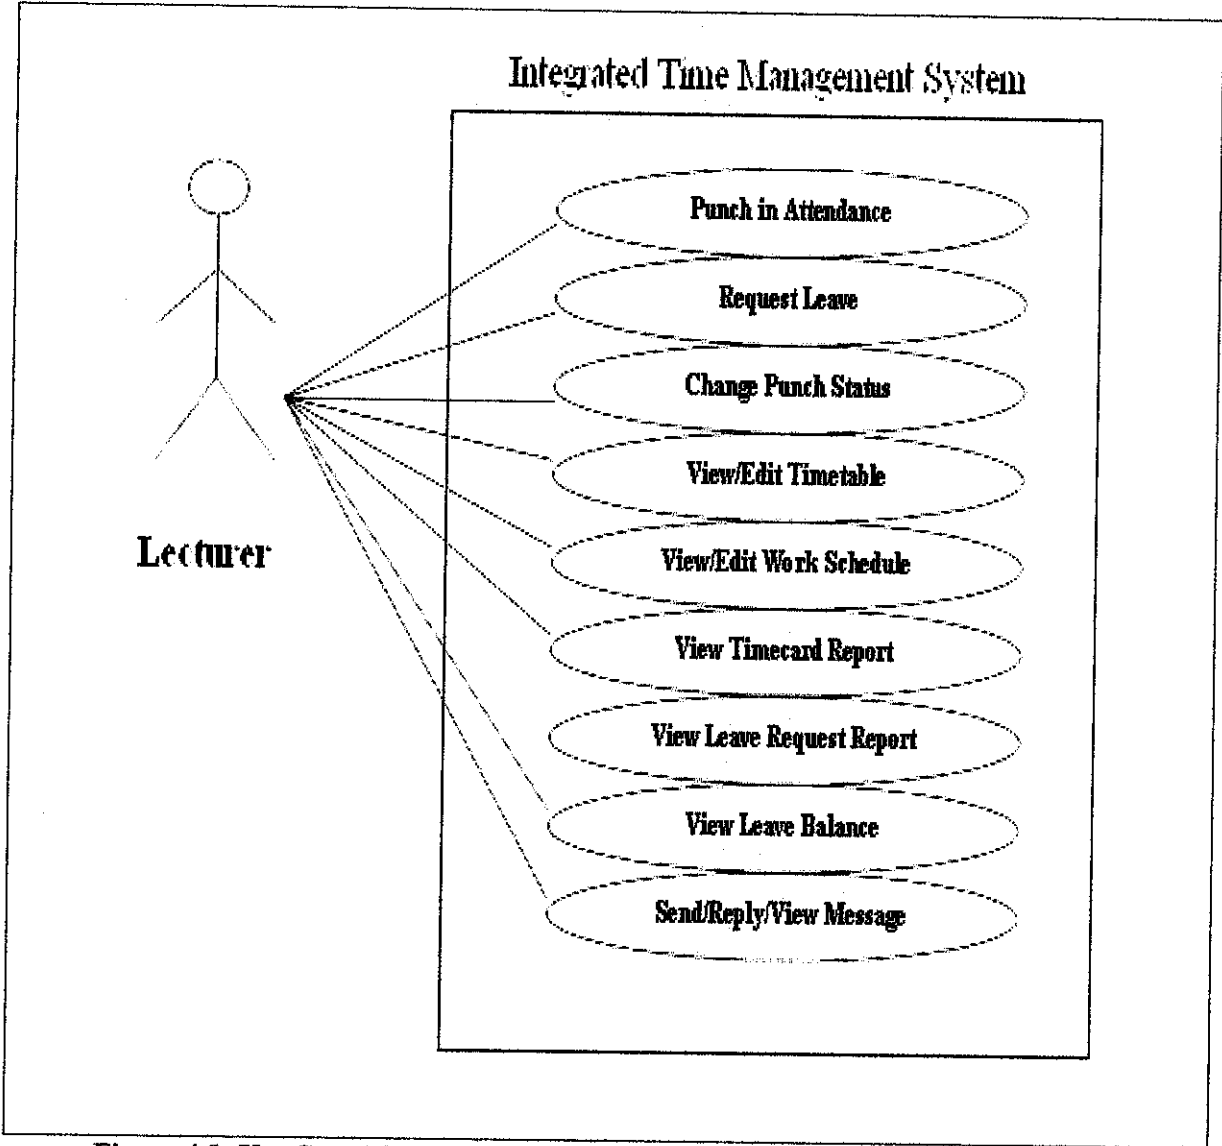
Integrated Time Management System

Lecturer

Punch in Attendance

Request Leave

Change Punch Status

View/Edit Timetable

View/Edit Work Schedule

View Timecard Report

View Leave Request Report

View Leave Balance

Send/Reply/View Message

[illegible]